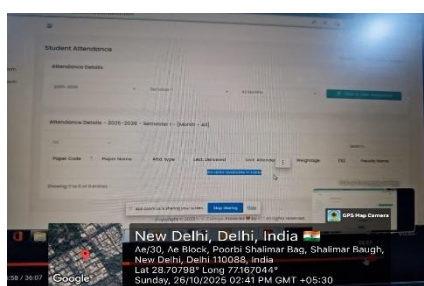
Student Attendance

Attendance Details

2025-2026

Semester

All Months

Attendance Details - 2025-2026 - Semester I - [Month - All]

Paper Code

Paper Name

Attd. Type

Last Delivered

Last Attended

Weightage

(%)

Results

Showing 0 to 0 of 0 entries

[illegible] is sharing your screen.

Stop sharing

Hide

Copyright © 2025 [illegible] All rights reserved.

GPS Map Camera

New Delhi, Delhi, India 🇮🇳

Ae/30, Ae Block, Poorbi Shalimar Bag, Shalimar Baugh, New Delhi, Delhi 110088, India

Lat 28.70798° Long 77.167044°

Sunday, 26/10/2025 02:41 PM GMT +05:30

Google

58 / 26:07